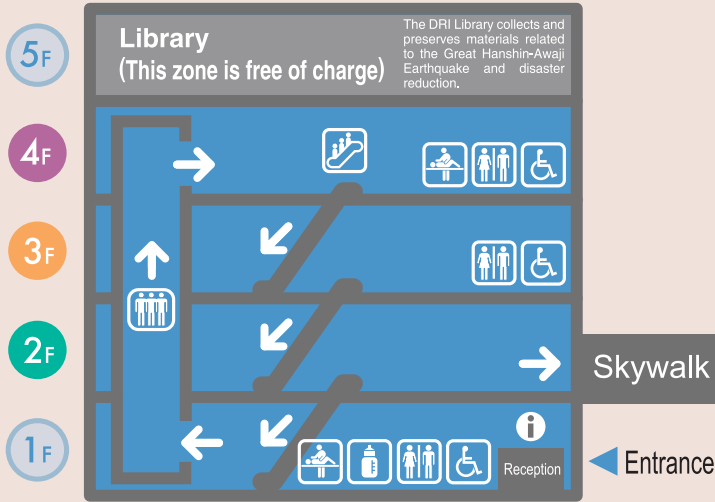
5F

Library
(This zone is free of charge)

The DRI Library collects and preserves materials related to the Great Hanshin-Awaji Earthquake and disaster reduction.

4F

3F

2F

Skywalk

1F

Reception

Entrance